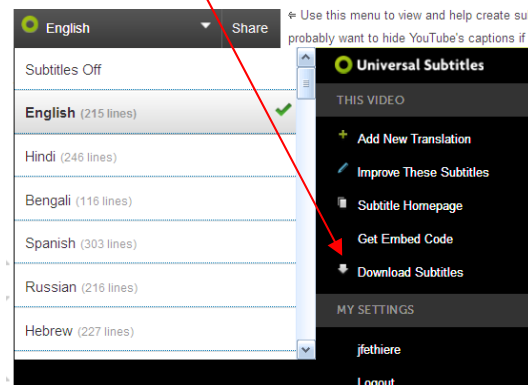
English Share

Subtitles Off

English (215 lines)

Hindi (246 lines)

Bengali (116 lines)

Spanish (303 lines)

Russian (216 lines)

Hebrew (227 lines)

⇐ Use this menu to view and help create su probably want to hide YouTube's captions if

Universal Subtitles

THIS VIDEO

Add New Translation

Improve These Subtitles

Subtitle Homepage

Get Embed Code

Download Subtitles

MY SETTINGS

jfethiere

Logout